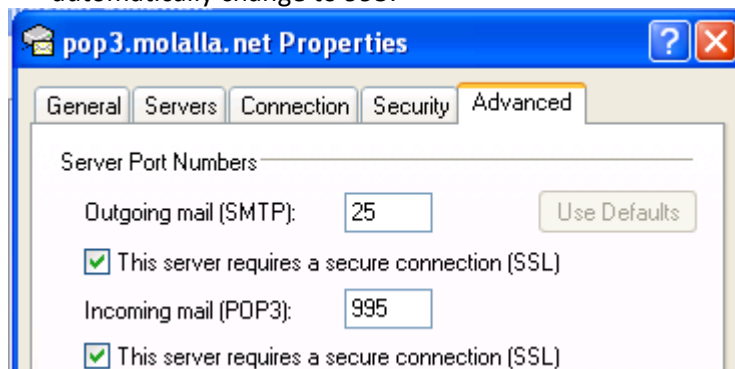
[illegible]

pop3.molalla.net Properties

General | Servers | Connection | Security | Advanced

Server Port Numbers

Outgoing mail (SMTP): 25 Use Defaults

This server requires a secure connection (SSL)

Incoming mail (POP3): 995

This server requires a secure connection (SSL)